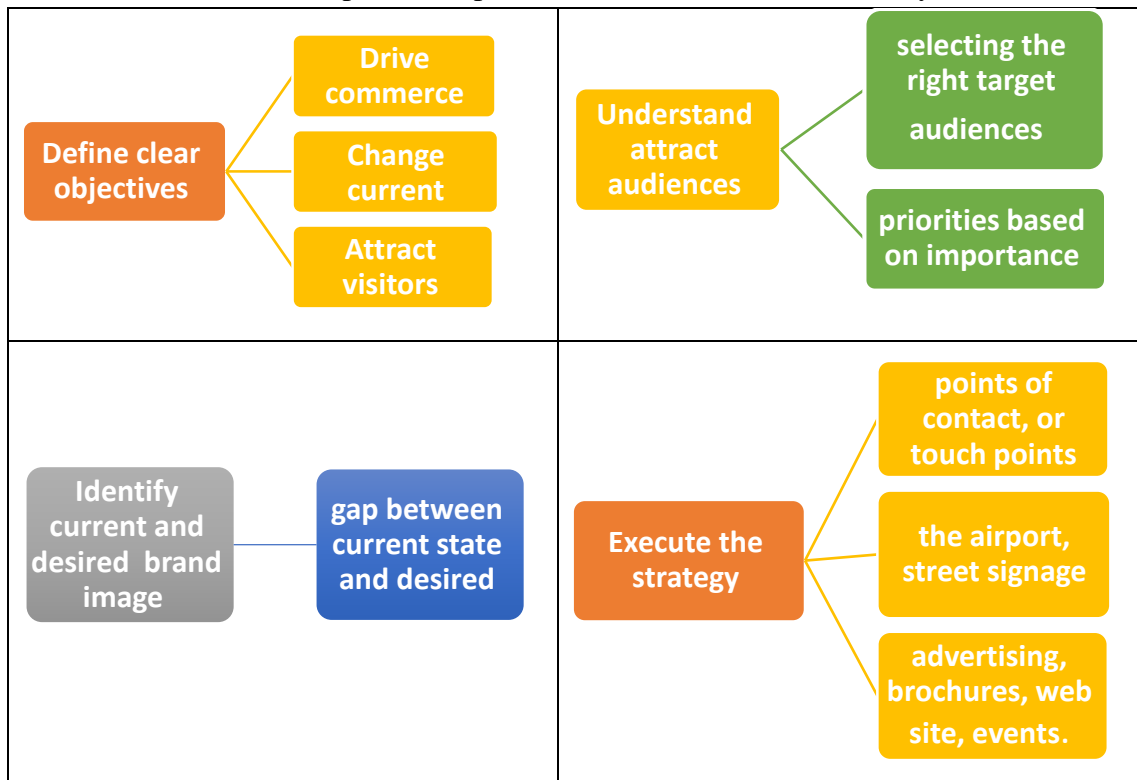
Define clear objectives

Drive commerce

Change current

Attract visitors

Understand attract audiences

selecting the right target audiences

priorities based on importance

Identify current and desired brand image

gap between current state and desired

Execute the strategy

points of contact, or touch points

the airport, street signage

advertising, brochures, web site, events.